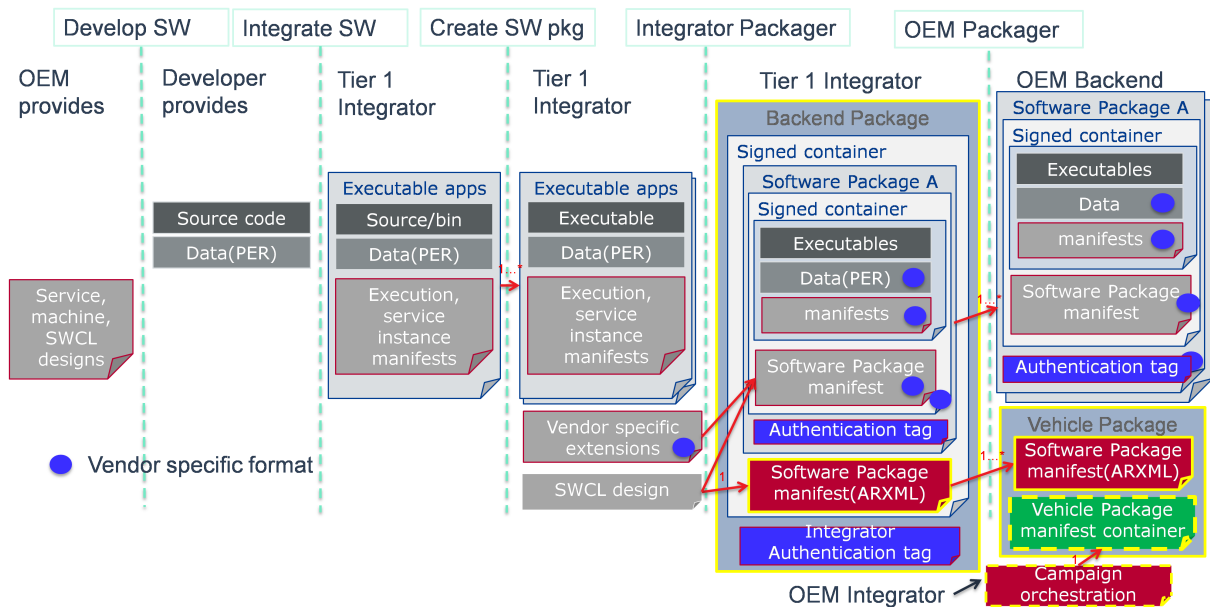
Develop SW
Integrate SW
Create SW pkg
Integrator Packager
OEM Packager

OEM provides

Service, machine, SWCL designs

Vendor specific format

Developer provides

Source code
Data(PER)

Tier 1 Integrator

Executable apps
Source/bin
Data(PER)
Execution, service instance manifests

1...*

Tier 1 Integrator

Executable apps
Executable
Data(PER)
Execution, service instance manifests

Vendor specific extensions

SWCL design

1

Tier 1 Integrator

Backend Package
Signed container
Software Package A
Signed container
Executables
Data(PER)
manifests
Software Package manifest
Authentication tag
Software Package manifest(ARXML)
Integrator Authentication tag

OEM Integrator

OEM Backend

Software Package A
Signed container
Executables
Data
manifests
1...*
Software Package manifest
Authentication tag

Vehicle Package
1...*
Software Package manifest(ARXML)
Vehicle Package manifest container
1
Campaign orchestration